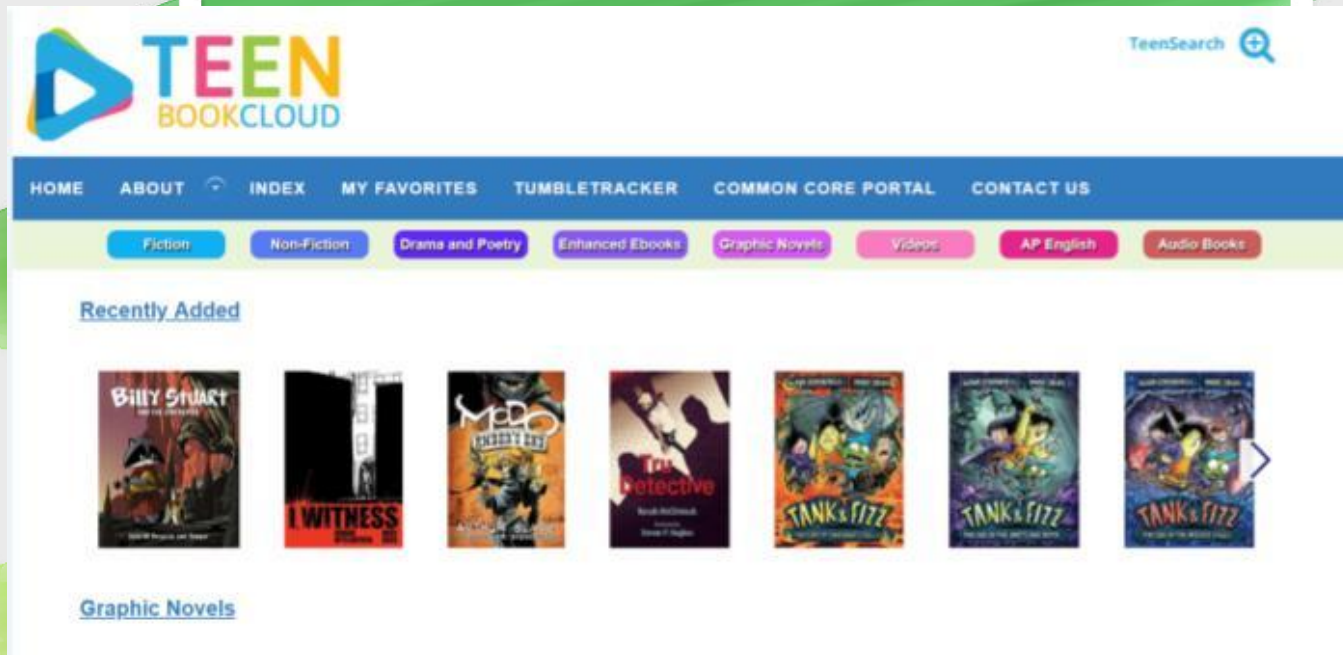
TEEN BOOKCLOUD

TeenSearch

HOME ABOUT INDEX MY FAVORITES TUMBLETRACKER COMMON CORE PORTAL CONTACT US

Fiction Non-Fiction Drama and Poetry Enhanced Ebooks Graphic Novels Videos AP English Audio Books

Recently Added

BILLY STUART

I WITNESS

MEDO

True Detective

TANK & FIZZ

TANK & FIZZ

TANK & FIZZ

Graphic Novels